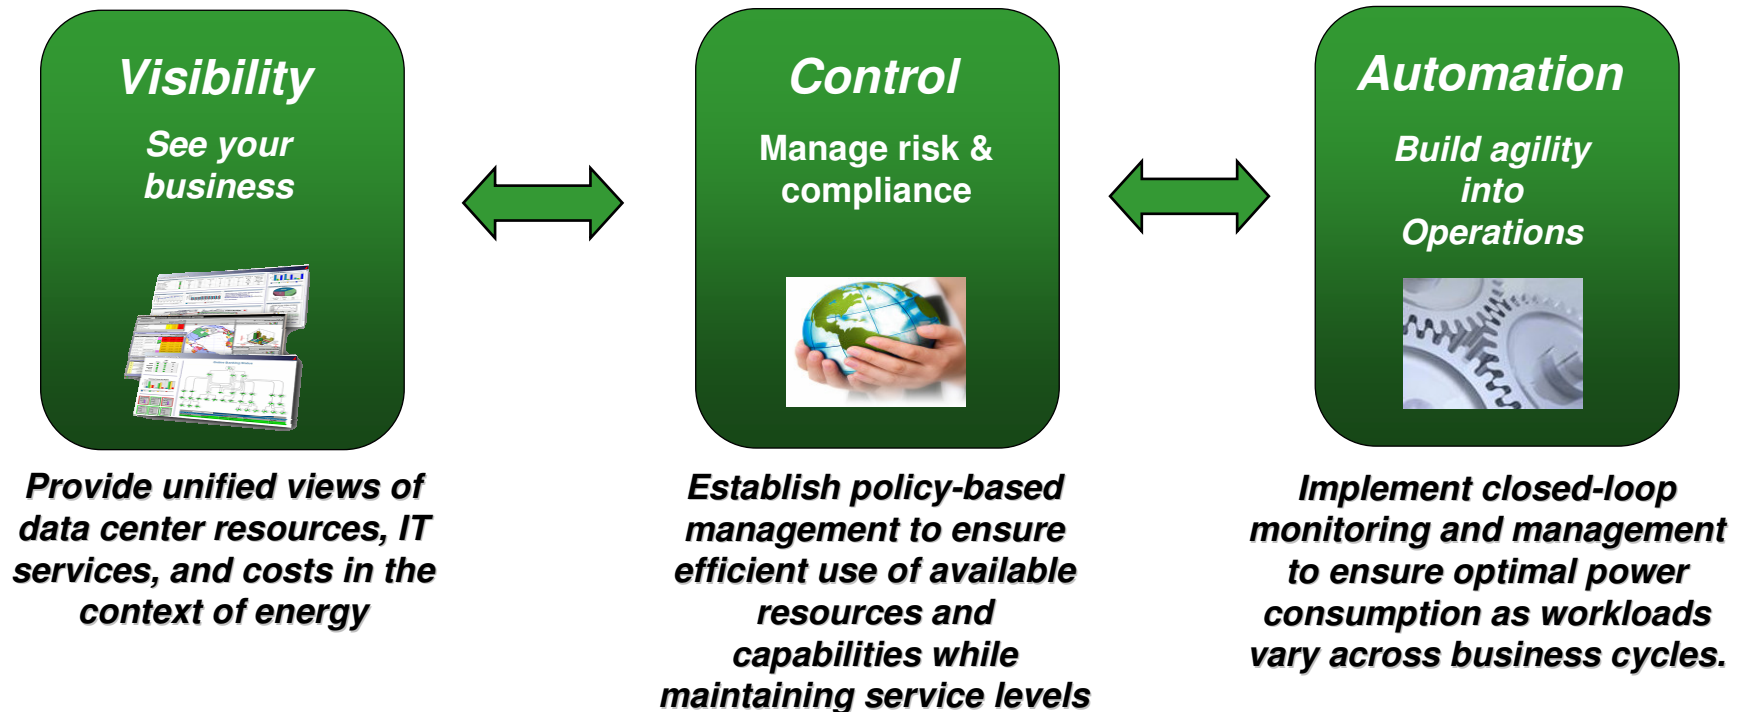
Visibility

See your business

Provide unified views of data center resources, IT services, and costs in the context of energy

Control

Manage risk & compliance

Establish policy-based management to ensure efficient use of available resources and capabilities while maintaining service levels

Automation

Build agility into Operations

Implement closed-loop monitoring and management to ensure optimal power consumption as workloads vary across business cycles.